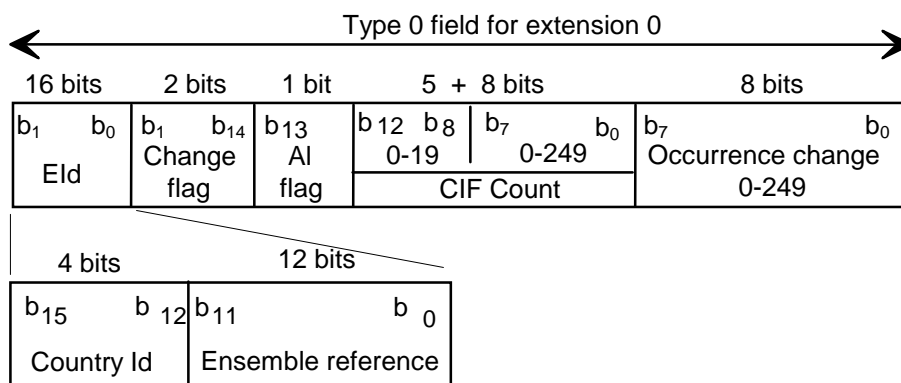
Type 0 field for extension 0

| 16 bits | 2 bits | 1 bit | 5 + 8 bits | | 8 bits |
|---|---|---|---|---|---|
| $b_1$ $b_0$ EId | $b_1$ $b_{14}$ Change flag | $b_{13}$ Al flag | $b_{12}$ $b_8$ 0-19 | $b_7$ $b_0$ 0-249 | $b_7$ $b_0$ Occurrence change 0-249 |
| | | | CIF Count | | |

| 4 bits | 12 bits |
|---|---|
| $b_{15}$ $b_{12}$ Country Id | $b_{11}$ $b_0$ Ensemble reference |